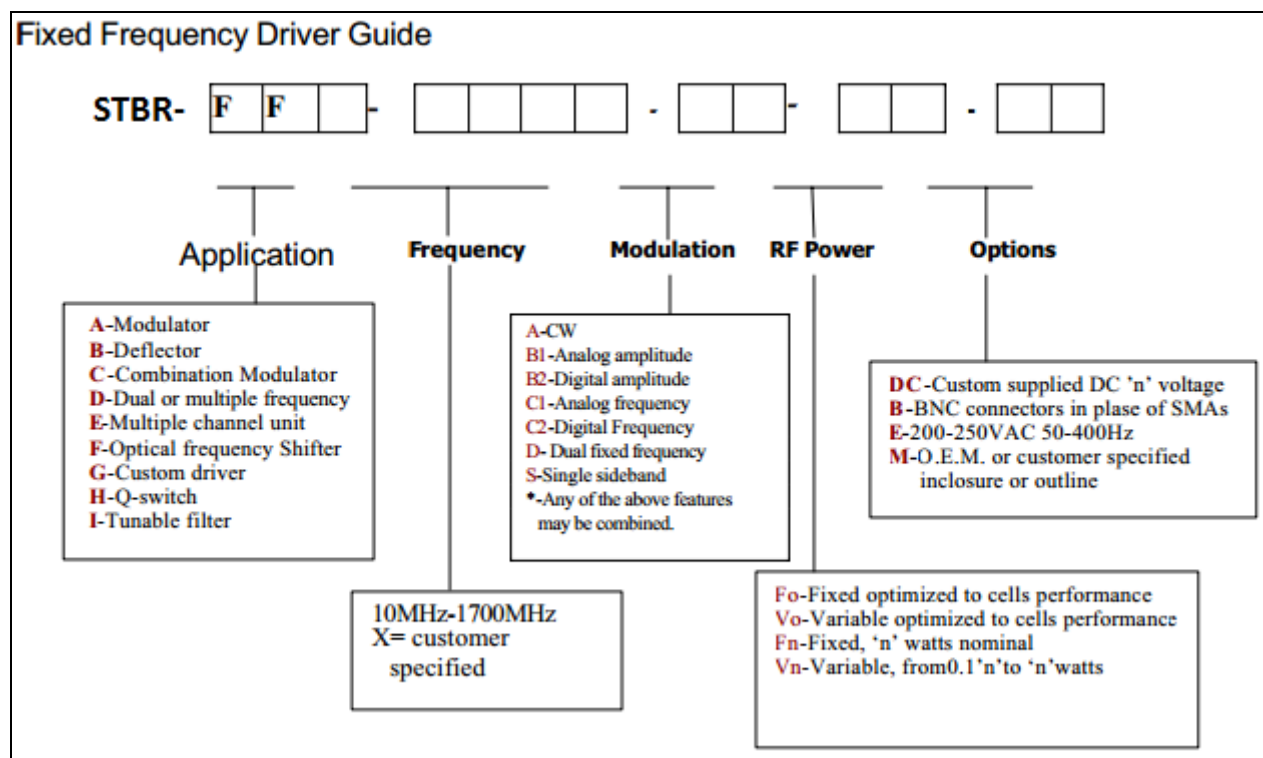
Fixed Frequency Driver Guide

STBR- F F - - - -

Application

Frequency

Modulation

RF Power

Options

A-Modulator
B-Deflector
C-Combination Modulator
D-Dual or multiple frequency
E-Multiple channel unit
F-Optical frequency Shifter
G-Custom driver
H-Q-switch
I-Tunable filter

A-CW
B1-Analog amplitude
B2-Digital amplitude
C1-Analog frequency
C2-Digital Frequency
D- Dual fixed frequency
S-Single sideband
•-Any of the above features may be combined.

DC-Custom supplied DC 'n' voltage
B-BNC connectors in plase of SMAs
E-200-250VAC 50-400Hz
M-O.E.M. or customer specified inclosure or outline

10MHz-1700MHz
X= customer specified

Fo-Fixed optimized to cells performance
Vo-Variable optimized to cells performance
Fn-Fixed, 'n' watts nominal
Vn-Variable, from0.1'n'to 'n'watts